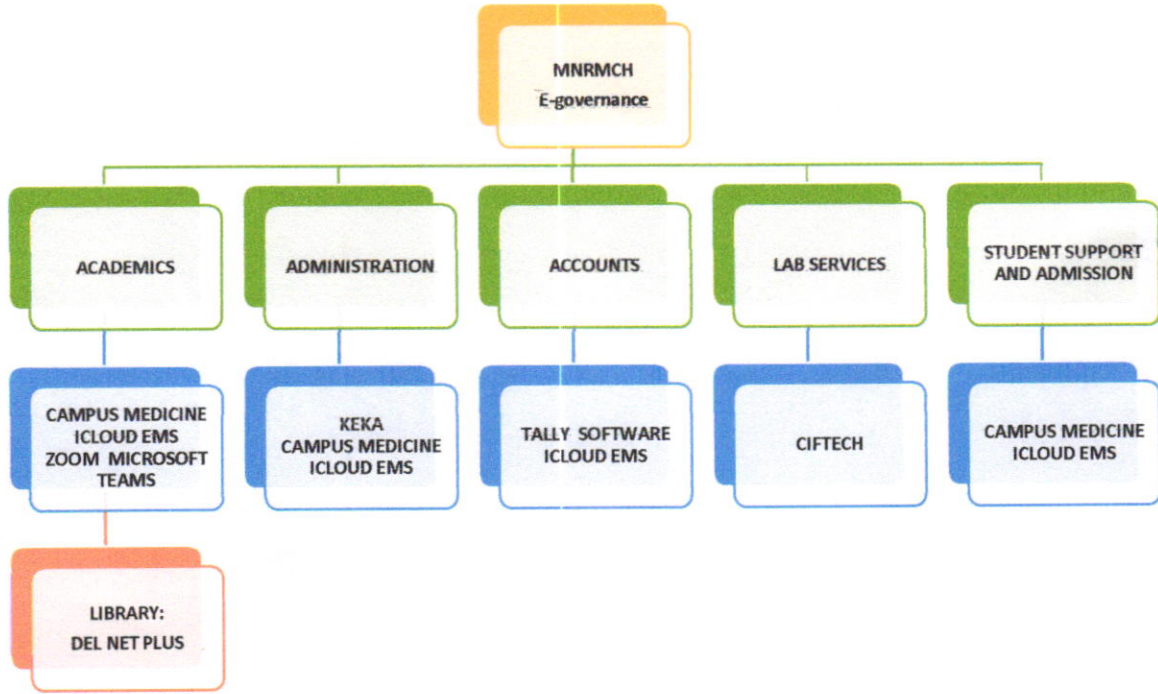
MNRMCH
E-governance

ACADEMICS

ADMINISTRATION

ACCOUNTS

LAB SERVICES

STUDENT SUPPORT AND ADMISSION

CAMPUS MEDICINE
ICLOUD EMS
ZOOM MICROSOFT TEAMS

KEKA
CAMPUS MEDICINE
ICLOUD EMS

TALLY SOFTWARE
ICLOUD EMS

CIFTECH

CAMPUS MEDICINE
ICLOUD EMS

LIBRARY:
DEL NET PLUS